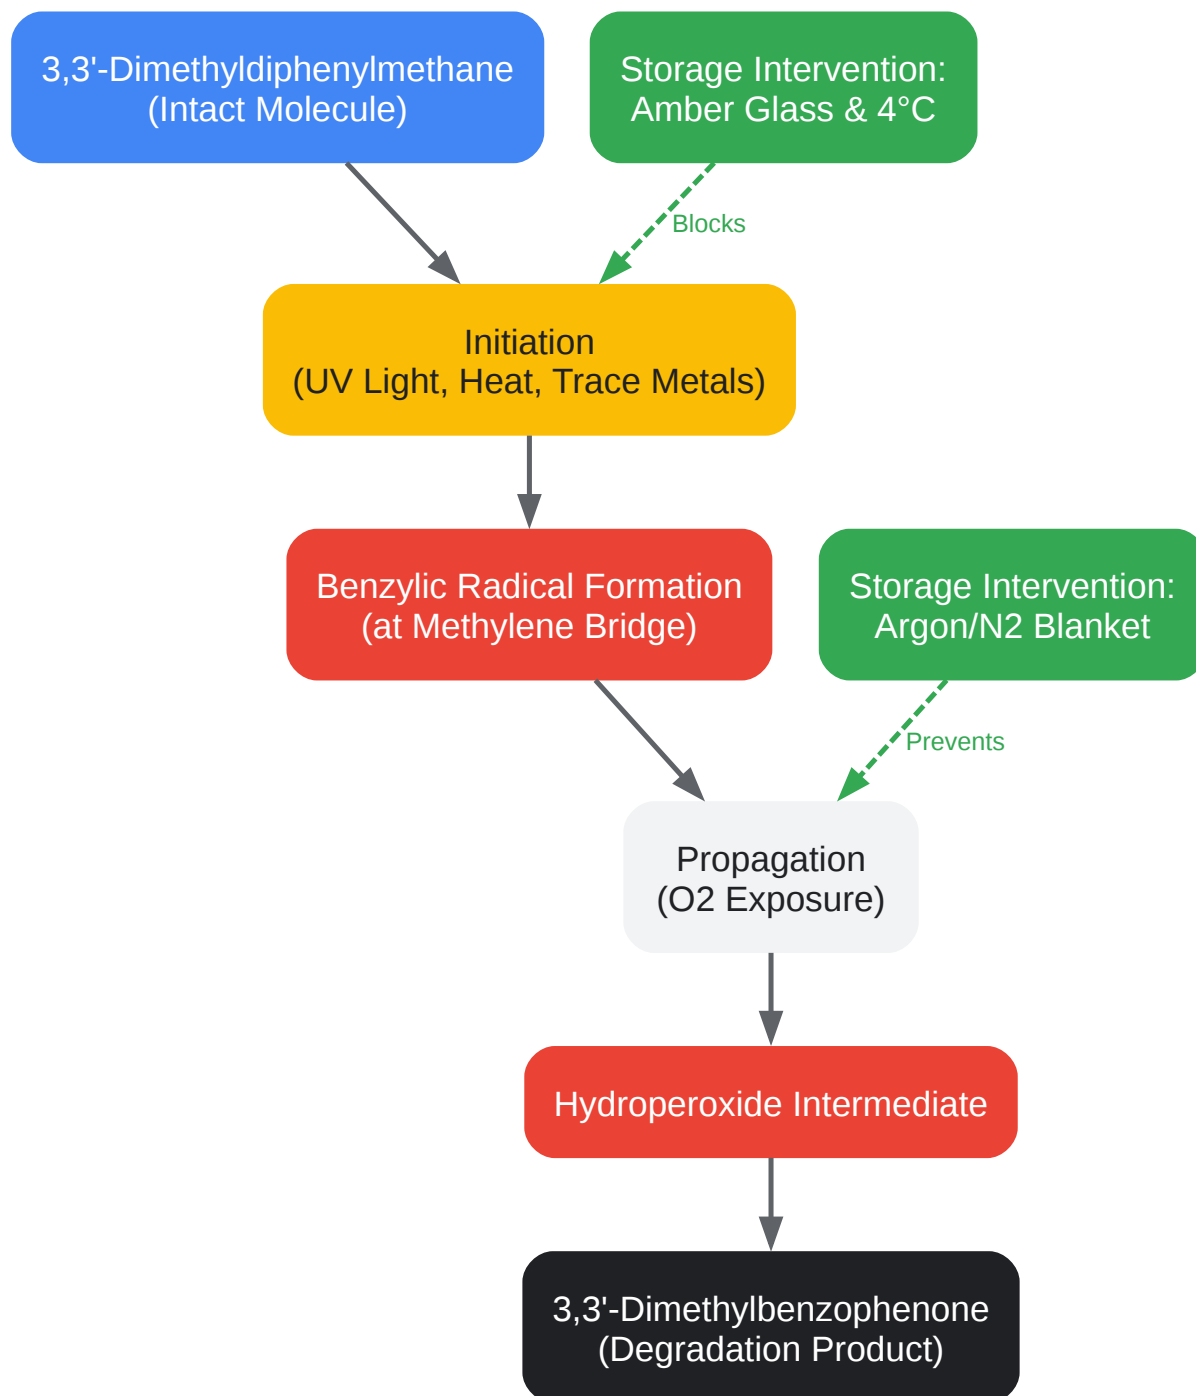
3,3'-Dimethyldiphenylmethane
(Intact Molecule)

Storage Intervention:
Amber Glass & 4°C

Blocks

Initiation
(UV Light, Heat, Trace Metals)

Benzylic Radical Formation
(at Methylene Bridge)

Storage Intervention:
Argon/N2 Blanket

Prevents

Propagation
(O2 Exposure)

Hydroperoxide Intermediate

3,3'-Dimethylbenzophenone
(Degradation Product)